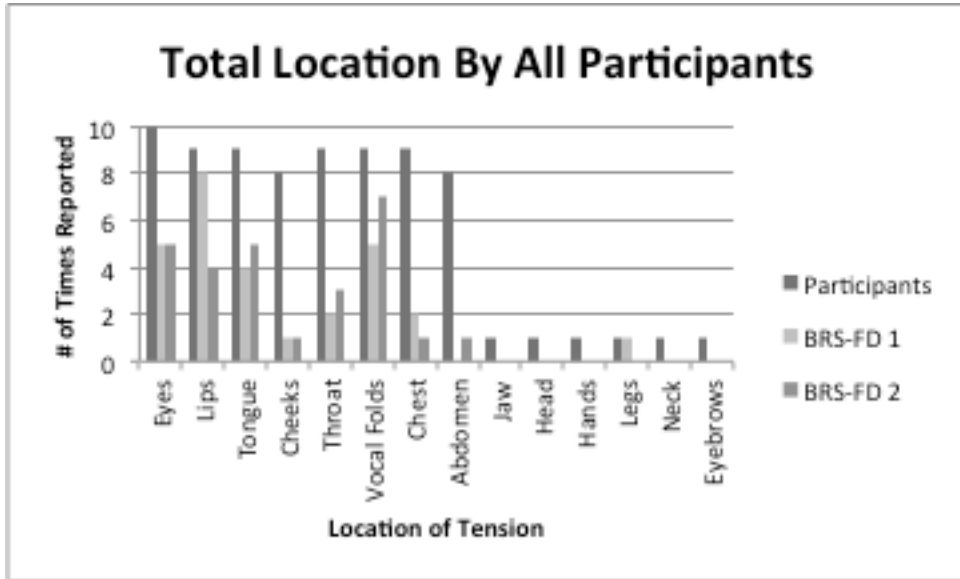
Total Location By All Participants

# of Times Reported

10
8
6
4
2
0

Eyes
Lips
Tongue
Cheeks
Throat
Vocal Folds
Chest
Abdomen
Jaw
Head
Hands
Legs
Neck
Eyebrows

Location of Tension

Participants
BRS-FD 1
BRS-FD 2